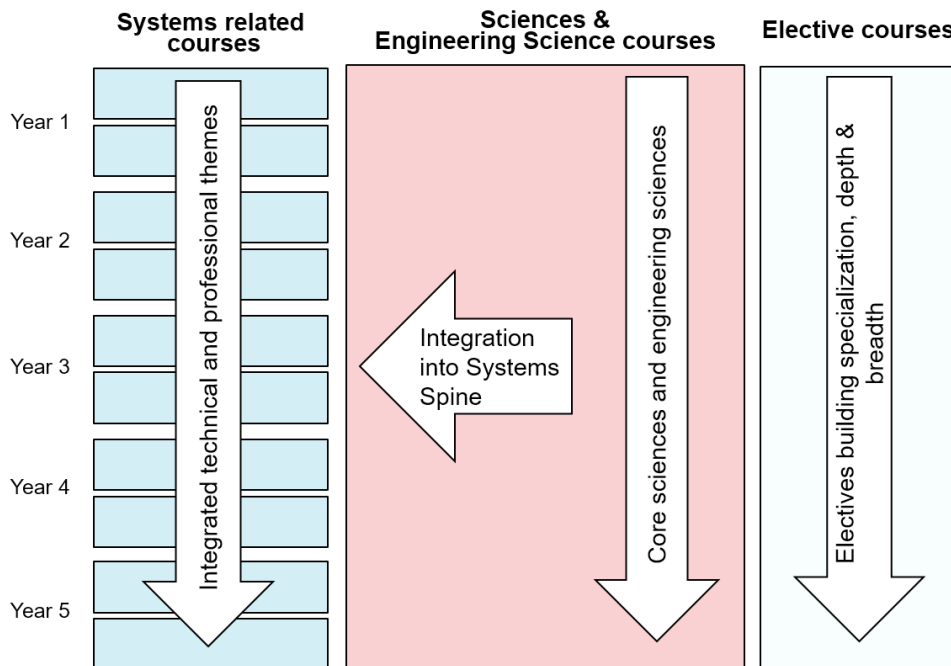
Systems related courses

Sciences & Engineering Science courses

Elective courses

Year 1

Year 2

Year 3

Year 4

Year 5

Integrated technical and professional themes

Integration into Systems Spine

Core sciences and engineering sciences

Electives building specialization, depth & breadth